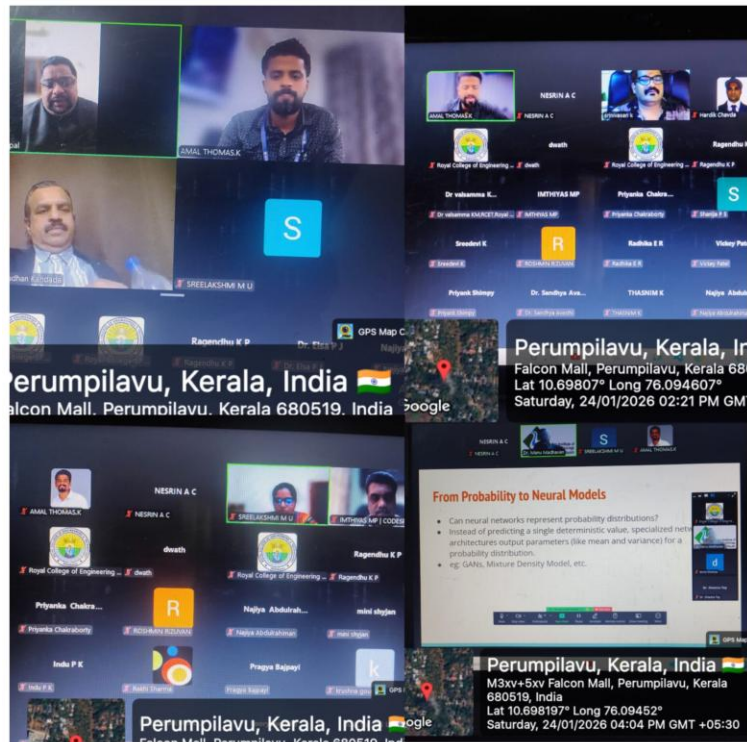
AMAL THOMAS.K

SREELAKSHMI M U

Ragendhu K P

GPS Map C

Perumpilavu, Kerala, India 🇮🇳
Falcon Mall, Perumpilavu, Kerala 680519, India

AMAL THOMAS.K

NESRIN A C

Hardik Chavda

Royal College of Engineering ...

dwath

Ragendhu K P

Dr valsamma K...

IMTHIYAS MP

Priyanka Chakra...

S

Sreedevi K

R

ROSHAN RIZUVAN

Radhika E R

Vickey Pate

Priyank Shimpy

Dr. Sandhya Ava...

THASNIM K

Najiya Abdul

Google

Perumpilavu, Kerala, In
Falcon Mall, Perumpilavu, Kerala 68
Lat 10.69807° Long 76.094607°
Saturday, 24/01/2026 02:21 PM GMT

AMAL THOMAS.K

NESRIN A C

SREELAKSHMI M U

IMTHIYAS MP | CODES

dwath

Royal College of Engineering ...

Ragendhu K P

Priyanka Chakra...

Priyanka Chakraborty

R

ROSHAN RIZUVAN

Najiya Abdulrah...

mini shyjan

Indu P K

Pragya Bajpayi

k

Perumpilavu, Kerala, India 🇮🇳

NESRIN A C

S

From Probability to Neural Models

• Can neural networks represent probability distributions?
• Instead of predicting a single deterministic value, specialized networ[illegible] architectures output parameters (like mean and variance) for a probability distribution.
• eg: GANs, Mixture Density Model, etc.

d

GPS Map

Google

Perumpilavu, Kerala, India 🇮🇳
M3xv+5xv Falcon Mall, Perumpilavu, Kerala 680519, India
Lat 10.698197° Long 76.09452°
Saturday, 24/01/2026 04:04 PM GMT +05:30